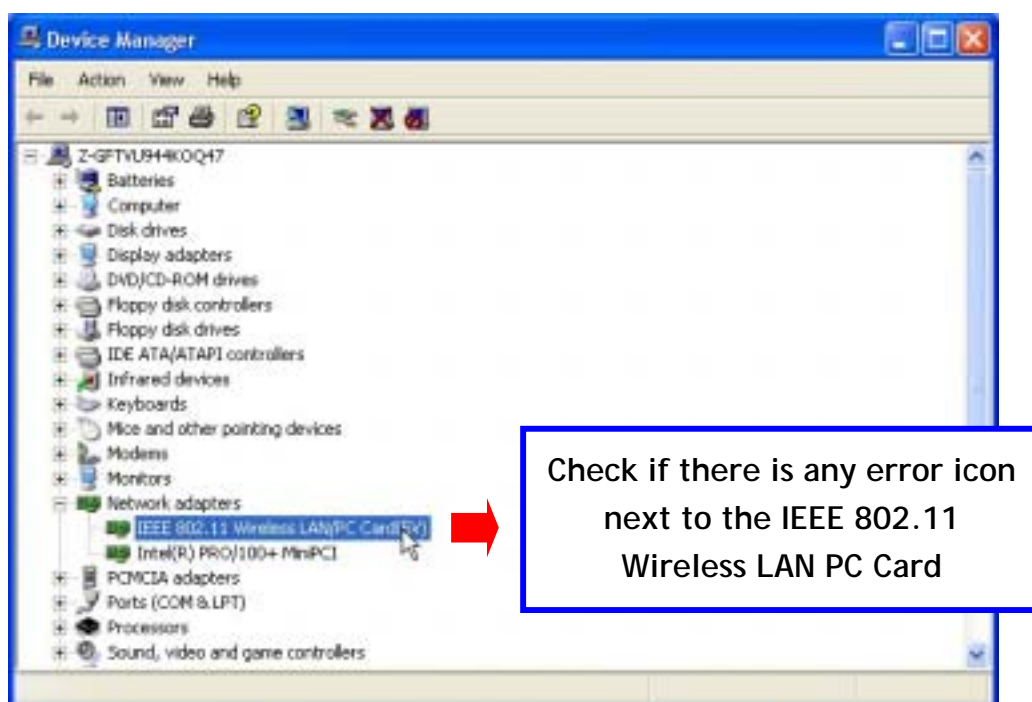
Device Manager

File Action View Help

Z-GFTVU944KOQ47
Batteries
Computer
Disk drives
Display adapters
DVD/CD-ROM drives
Floppy disk controllers
Floppy disk drives
IDE ATA/ATAPI controllers
Infrared devices
Keyboards
Mice and other pointing devices
Modems
Monitors
Network adapters
IEEE 802.11 Wireless LAN PC Card(5V)
Intel(R) PRO/100+ MiniPCI
PCMCIA adapters
Ports (COM & LPT)
Processors
Sound, video and game controllers

Check if there is any error icon next to the IEEE 802.11 Wireless LAN PC Card